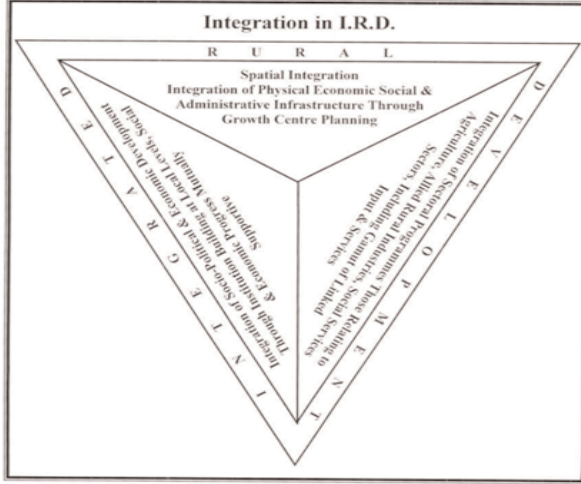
Integration in I.R.D.

R U R A L

D E V E L O P M E N T

I N T E G R A T E D

Spatial Integration
Integration of Physical Economic Social & Administrative Infrastructure Through Growth Centre Planning

Integration of Sectoral Programmes Those Relating to Agriculture, Allied Rural Industries, Social Services Sectors, Including Gamut of Linked Input & Services

Integration of Socio-Political & Economic Development Through Institution Building at Local Levels, Social & Economic Progress Mutually Supportive